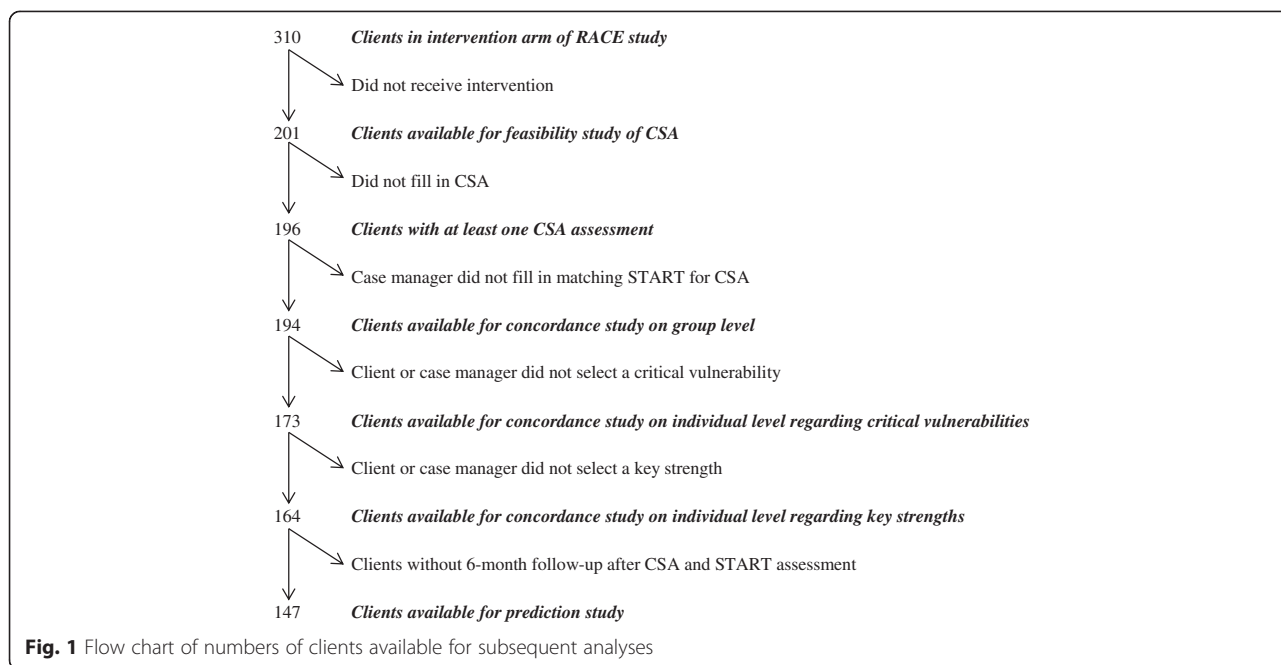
310 Clients in intervention arm of RACE study

Did not receive intervention

201 Clients available for feasibility study of CSA

Did not fill in CSA

196 Clients with at least one CSA assessment

Case manager did not fill in matching START for CSA

194 Clients available for concordance study on group level

Client or case manager did not select a critical vulnerability

173 Clients available for concordance study on individual level regarding critical vulnerabilities

Client or case manager did not select a key strength

164 Clients available for concordance study on individual level regarding key strengths

Clients without 6-month follow-up after CSA and START assessment

147 Clients available for prediction study

Fig. 1 Flow chart of numbers of clients available for subsequent analyses